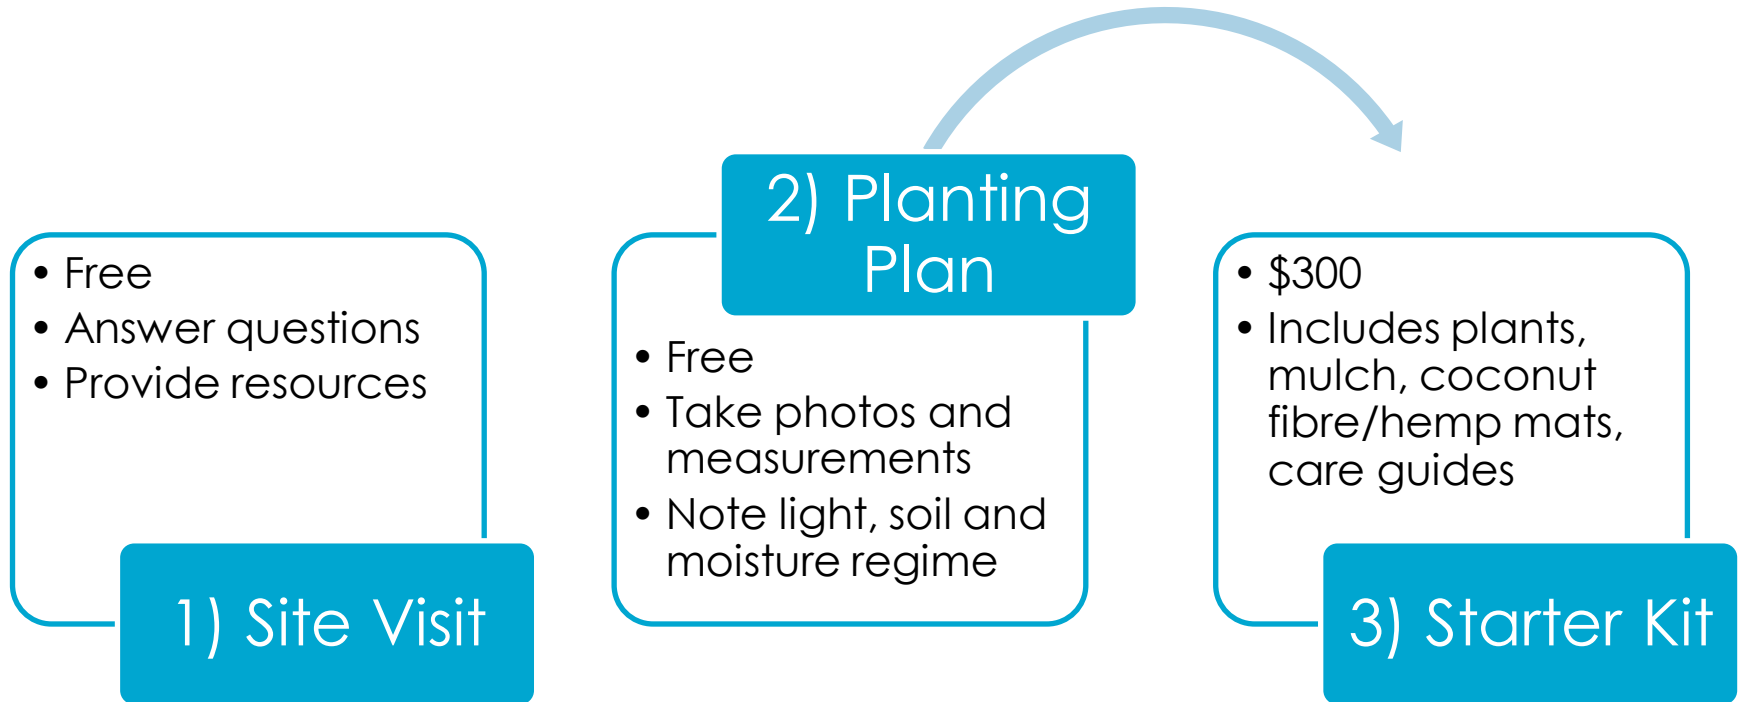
- Free
- Answer questions
- Provide resources

1) Site Visit

2) Planting Plan

- Free
- Take photos and measurements
- Note light, soil and moisture regime

- \$300
- Includes plants, mulch, coconut fibre/hemp mats, care guides

3) Starter Kit